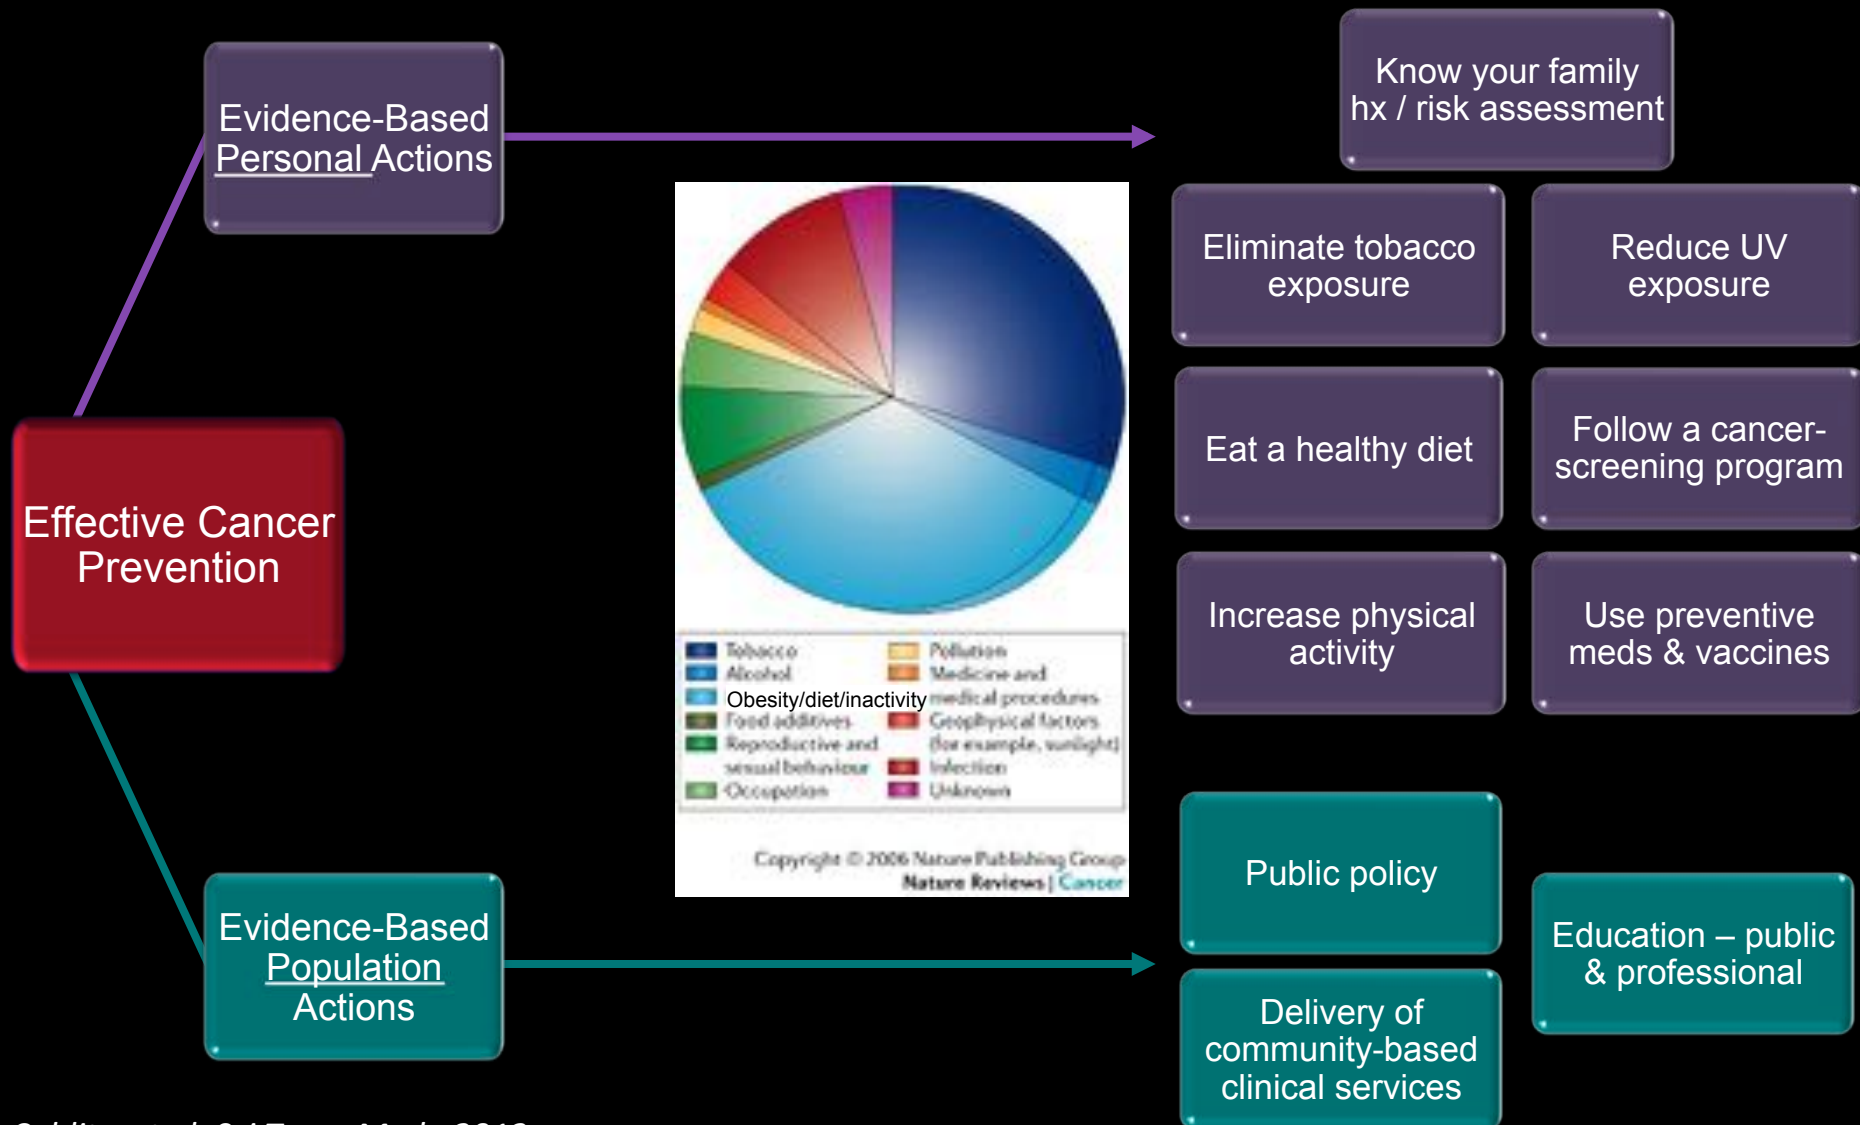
Evidence-Based Personal Actions

Effective Cancer Prevention

Evidence-Based Population Actions

Tobacco
Alcohol
Obesity/diet/inactivity
Food additives
Reproductive and sexual behaviour
Occupation
Pollution
Medicine and medical procedures
Geophysical factors (for example, sunlight)
Infection
Unknown

Copyright © 2006 Nature Publishing Group
Nature Reviews | Cancer

Know your family hx / risk assessment

Eliminate tobacco exposure

Reduce UV exposure

Eat a healthy diet

Follow a cancer-screening program

Increase physical activity

Use preventive meds & vaccines

Public policy

Education – public & professional

Delivery of community-based clinical services

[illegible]